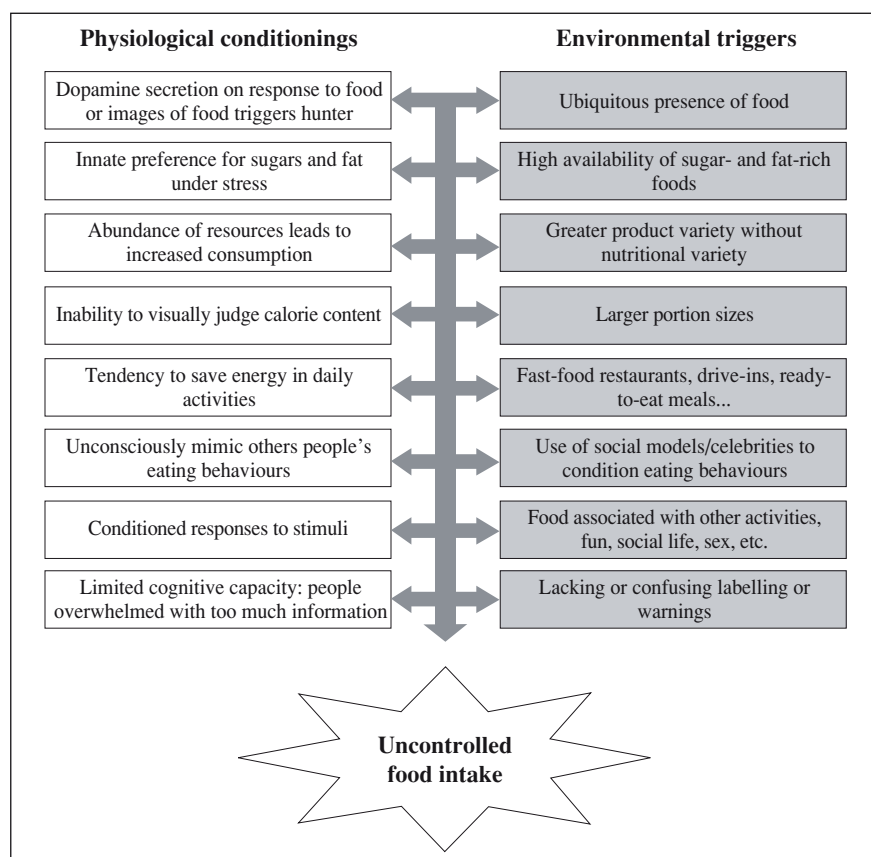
**Physiological conditionings**

Dopamine secretion on response to food or images of food triggers hunter

Innate preference for sugars and fat under stress

Abundance of resources leads to increased consumption

Inability to visually judge calorie content

Tendency to save energy in daily activities

Unconsciously mimic others people's eating behaviours

Conditioned responses to stimuli

Limited cognitive capacity: people overwhelmed with too much information

**Environmental triggers**

Ubiquitous presence of food

High availability of sugar- and fat-rich foods

Greater product variety without nutritional variety

Larger portion sizes

Fast-food restaurants, drive-ins, ready-to-eat meals...

Use of social models/celebrities to condition eating behaviours

Food associated with other activities, fun, social life, sex, etc.

Lacking or confusing labelling or warnings

**Uncontrolled food intake**